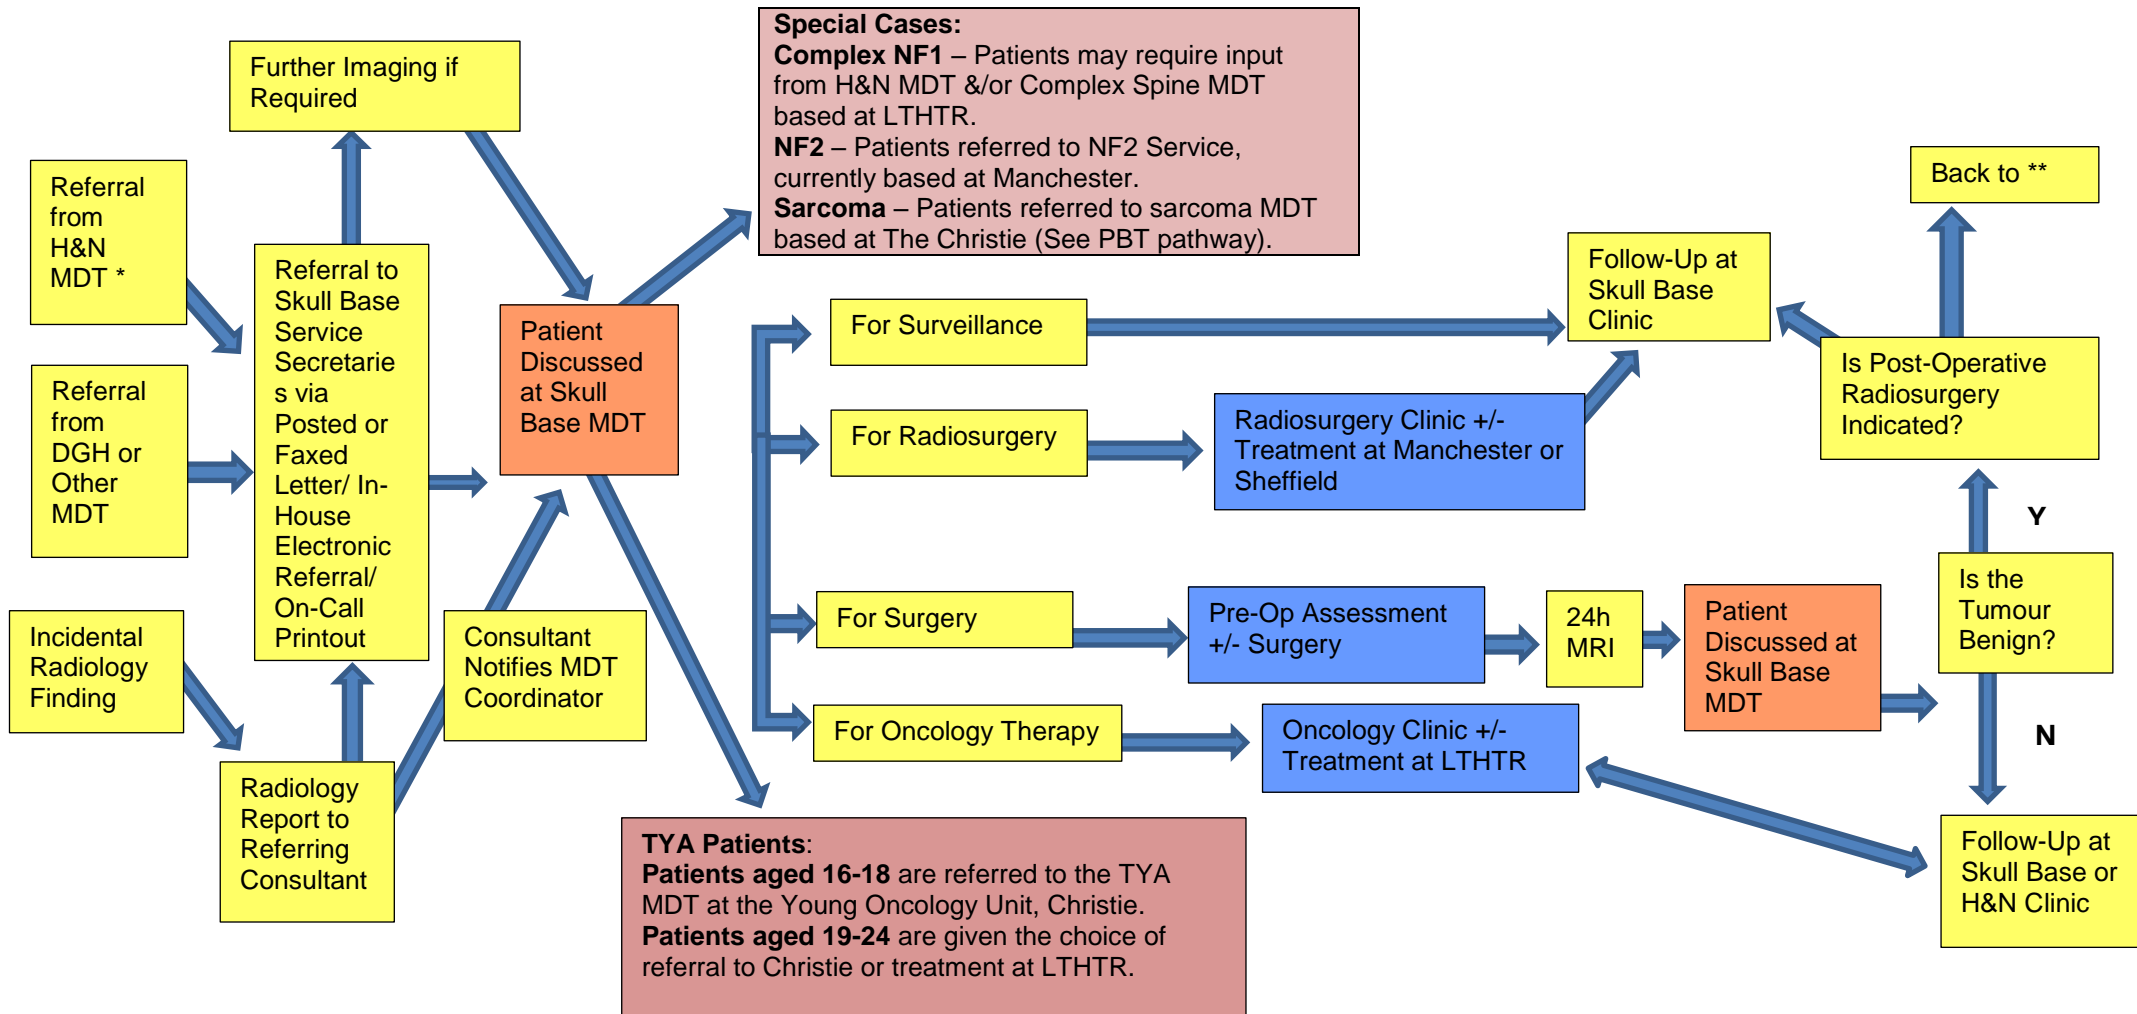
Referral from H&N MDT *

Referral from DGH or Other MDT

Incidental Radiology Finding

Further Imaging if Required

Referral to Skull Base Service Secretaries via Posted or Faxed Letter/ In-House Electronic Referral/ On-Call Printout

Radiology Report to Referring Consultant

Consultant Notifies MDT Coordinator

Patient Discussed at Skull Base MDT

Special Cases:
Complex NF1 – Patients may require input from H&N MDT &/or Complex Spine MDT based at LTHTR.
NF2 – Patients referred to NF2 Service, currently based at Manchester.
Sarcoma – Patients referred to sarcoma MDT based at The Christie (See PBT pathway).

For Surveillance

For Radiosurgery

For Surgery

For Oncology Therapy

Radiosurgery Clinic +/- Treatment at Manchester or Sheffield

Pre-Op Assessment +/- Surgery

24h MRI

Patient Discussed at Skull Base MDT

Oncology Clinic +/- Treatment at LTHTR

Follow-Up at Skull Base Clinic

Back to **

Is Post-Operative Radiosurgery Indicated?

Y

Is the Tumour Benign?

N

Follow-Up at Skull Base or H&N Clinic

TYA Patients:
Patients aged 16-18 are referred to the TYA MDT at the Young Oncology Unit, Christie.
Patients aged 19-24 are given the choice of referral to Christie or treatment at LTHTR.